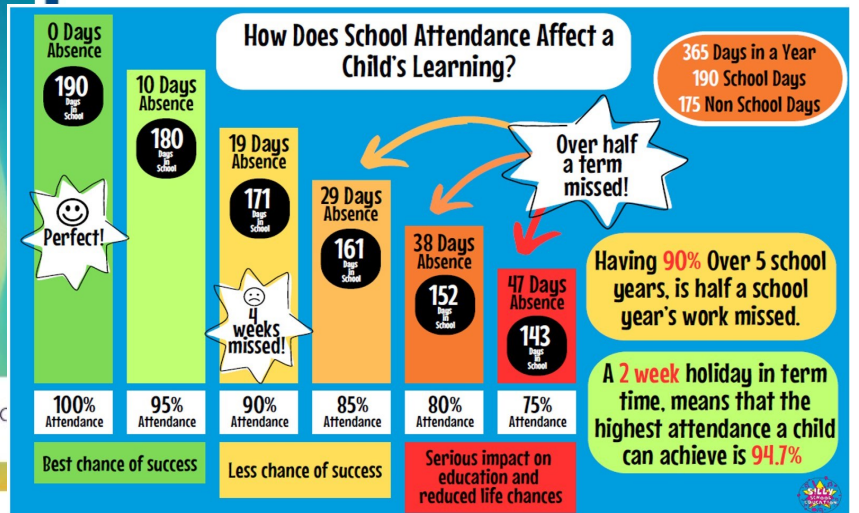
How Does School Attendance Affect a Child's Learning?

365 Days in a Year
190 School Days
175 Non School Days

0 Days Absence
190 Days in School
Perfect!

10 Days Absence
180 Days in School

19 Days Absence
171 Days in School
4 weeks missed!

29 Days Absence
161 Days in School

38 Days Absence
152 Days in School

47 Days Absence
143 Days in School

Over half a term missed!

Having 90% Over 5 school years, is half a school year's work missed.

A 2 week holiday in term time, means that the highest attendance a child can achieve is 94.7%

100% Attendance
95% Attendance
90% Attendance
85% Attendance
80% Attendance
75% Attendance

Best chance of success
Less chance of success
Serious impact on education and reduced life chances

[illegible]